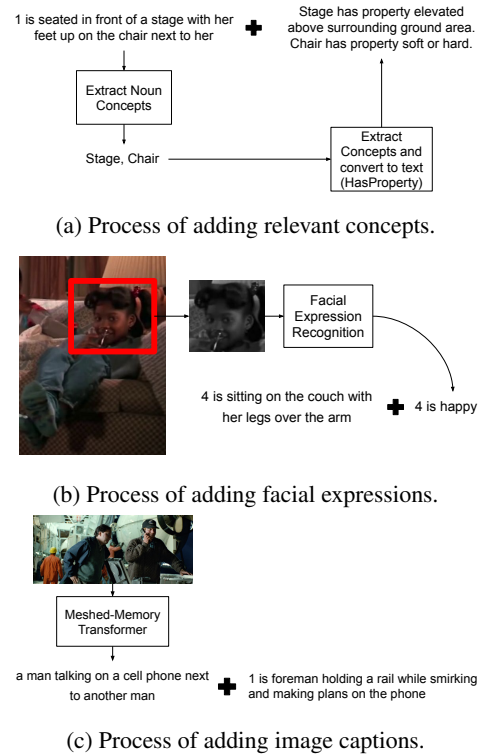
1 is seated in front of a stage with her feet up on the chair next to her

Stage has property elevated above surrounding ground area. Chair has property soft or hard.

Extract Noun Concepts

Stage, Chair

Extract Concepts and convert to text (HasProperty)

(a) Process of adding relevant concepts.

Facial Expression Recognition

4 is sitting on the couch with her legs over the arm

4 is happy

(b) Process of adding facial expressions.

Meshed-Memory Transformer

a man talking on a cell phone next to another man

1 is foreman holding a rail while smirking and making plans on the phone

(c) Process of adding image captions.